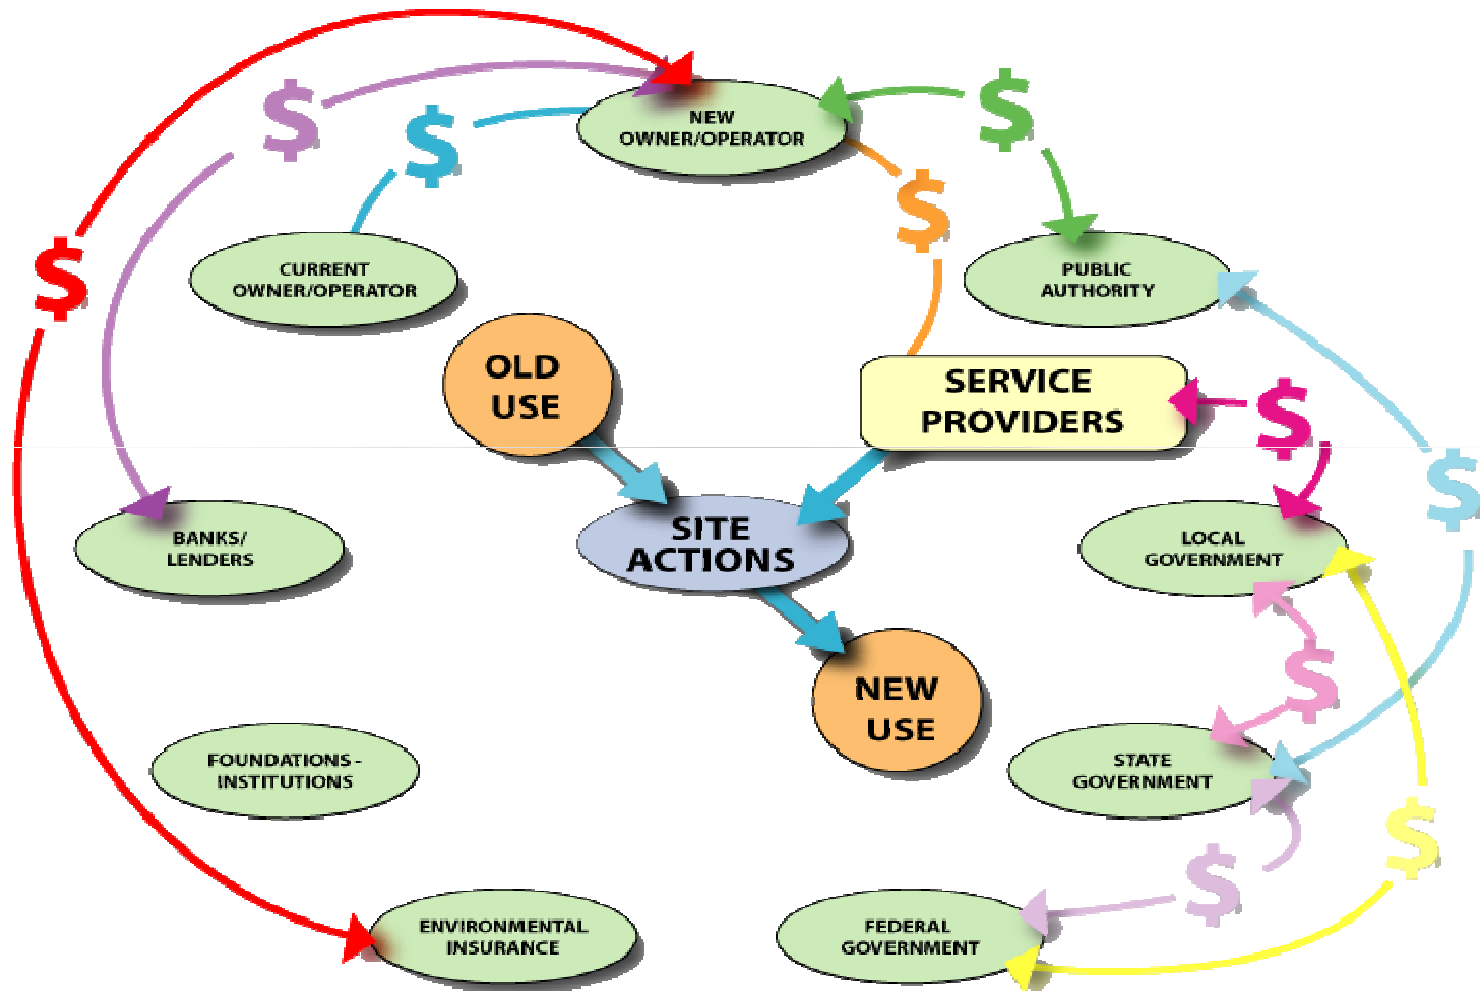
NEW OWNER/OPERATOR

$

$

$

$

$

CURRENT OWNER/OPERATOR

PUBLIC AUTHORITY

OLD USE

SERVICE PROVIDERS

$

$

BANKS/ LENDERS

SITE ACTIONS

LOCAL GOVERNMENT

NEW USE

$

FOUNDATIONS - INSTITUTIONS

STATE GOVERNMENT

$

$

ENVIRONMENTAL INSURANCE

FEDERAL GOVERNMENT